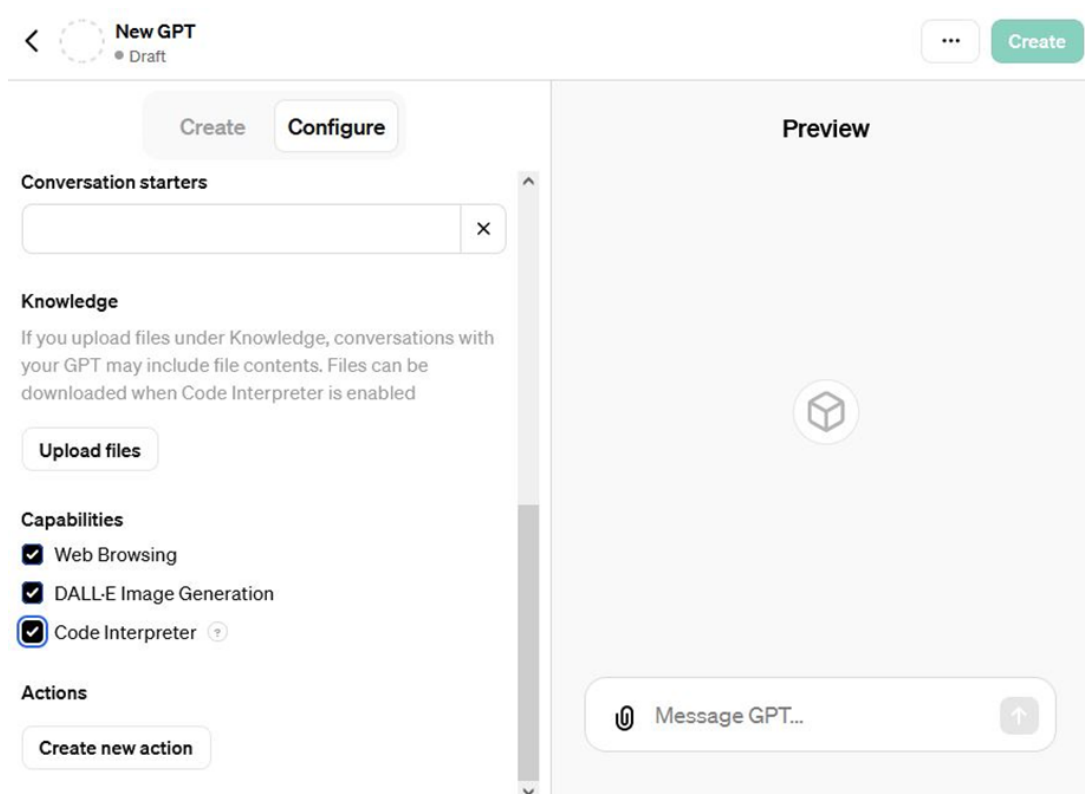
New GPT
Draft

...

Create

Create

Configure

Conversation starters

Knowledge

If you upload files under Knowledge, conversations with your GPT may include file contents. Files can be downloaded when Code Interpreter is enabled

Upload files

Capabilities

Web Browsing

DALL-E Image Generation

Code Interpreter

Actions

Create new action

Preview

Message GPT...